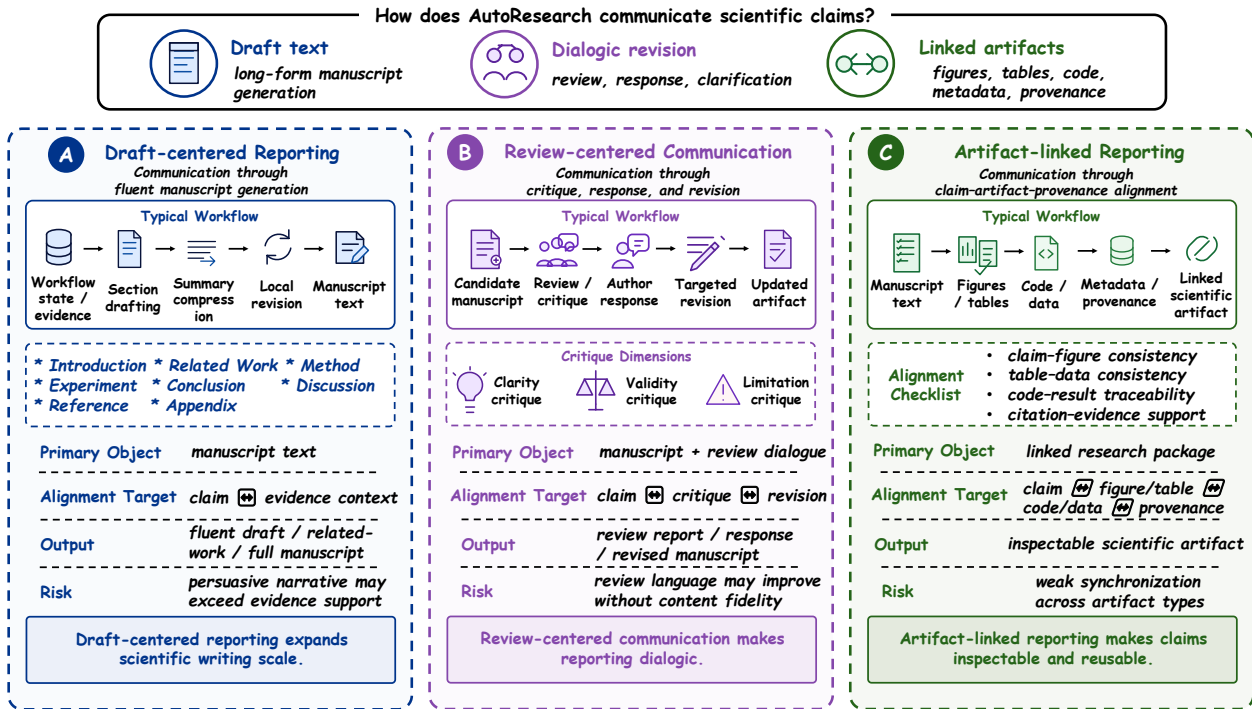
How does AutoResearch communicate scientific claims?

Draft text
long-form manuscript generation

Dialogic revision
review, response, clarification

Linked artifacts
figures, tables, code, metadata, provenance

A Draft-centered Reporting
Communication through fluent manuscript generation

Typical Workflow
Workflow state / evidence → Section drafting → Summary compression → Local revision → Manuscript text

* Introduction * Related Work * Method
* Experiment * Conclusion * Discussion
* Reference * Appendix

| Primary Object | manuscript text |
|---|---|
| Alignment Target | claim ⇔ evidence context |
| Output | fluent draft / related-work / full manuscript |
| Risk | persuasive narrative may exceed evidence support |

Draft-centered reporting expands scientific writing scale.

B Review-centered Communication
Communication through critique, response, and revision

Typical Workflow
Candidate manuscript → Review / critique → Author response → Targeted revision → Updated artifact

Critique Dimensions
Clarity critique
Validity critique
Limitation critique

| Primary Object | manuscript + review dialogue |
|---|---|
| Alignment Target | claim ⇔ critique ⇔ revision |
| Output | review report / response / revised manuscript |
| Risk | review language may improve without content fidelity |

Review-centered communication makes reporting dialogic.

C Artifact-linked Reporting
Communication through claim-artifact-provenance alignment

Typical Workflow
Manuscript text → Figures / tables → Code / data → Metadata / provenance → Linked scientific artifact

Alignment Checklist
• claim-figure consistency
• table-data consistency
• code-result traceability
• citation-evidence support

| Primary Object | linked research package |
|---|---|
| Alignment Target | claim ⇔ figure/table ⇔ code/data ⇔ provenance |
| Output | inspectable scientific artifact |
| Risk | weak synchronization across artifact types |

Artifact-linked reporting makes claims inspectable and reusable.